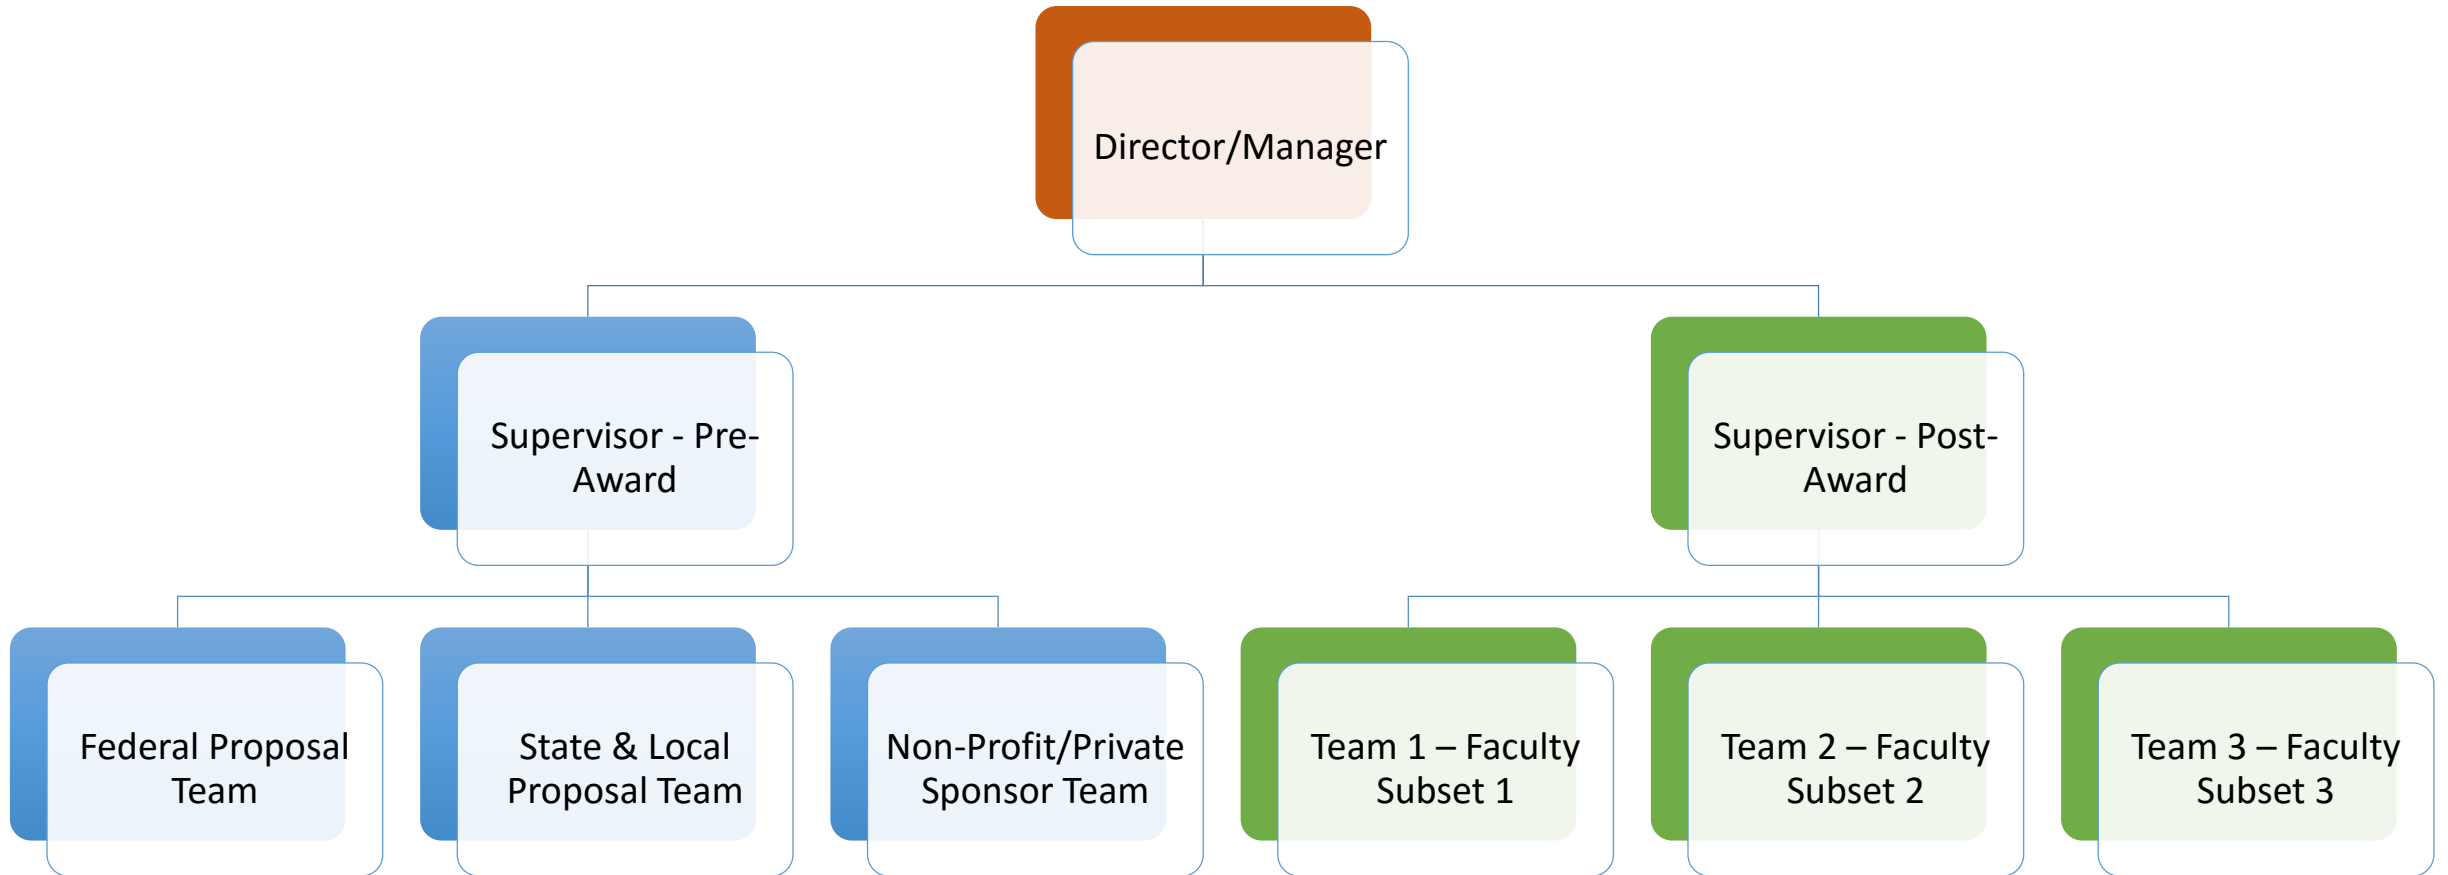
Director/Manager

Supervisor - Pre-Award

Supervisor - Post-Award

Federal Proposal Team

State & Local Proposal Team

Non-Profit/Private Sponsor Team

Team 1 – Faculty Subset 1

Team 2 – Faculty Subset 2

Team 3 – Faculty Subset 3